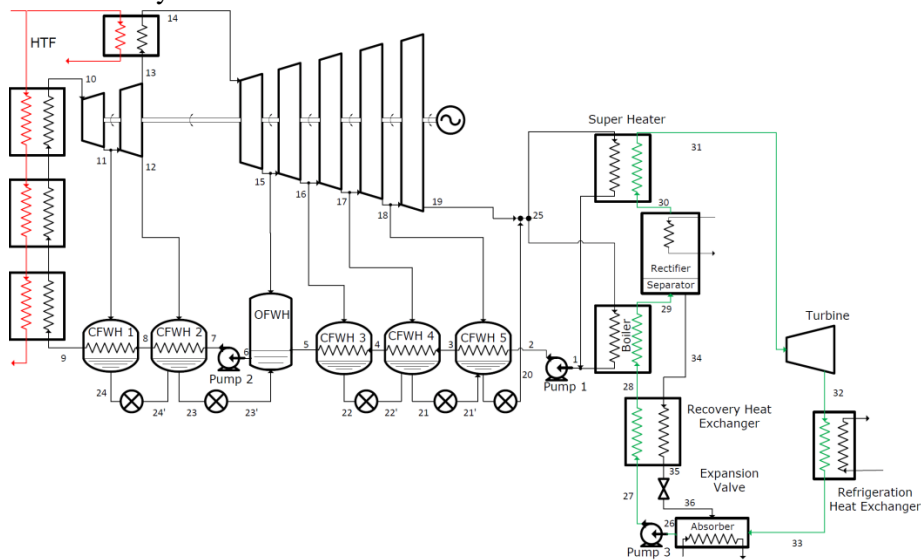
14
HTF
13
10
11
12
15
16
17
18
19
25
Super Heater
31
30
Rectifier
Separator
29
Turbine
OFWH
CFWH 1
CFWH 2
7
6
5
CFWH 3
4
CFWH 4
3
CFWH 5
2
1
Boiler
8
9
Pump 2
Pump 1
28
34
24
24'
23
23'
22
22'
21
21'
20
32
Recovery Heat Exchanger
35
Expansion Valve
36
27
26
Absorber
Pump 3
33
Refrigeration Heat Exchanger